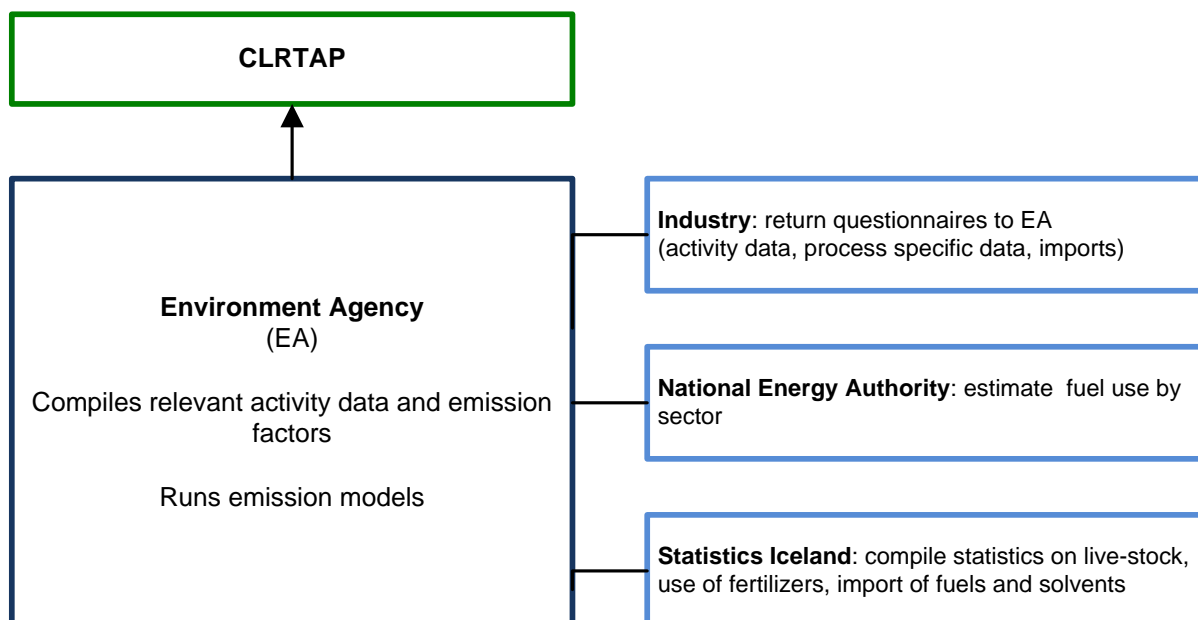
CLRTAP

Environment Agency
(EA)

Compiles relevant activity data and emission factors

Runs emission models

Industry: return questionnaires to EA (activity data, process specific data, imports)

National Energy Authority: estimate fuel use by sector

Statistics Iceland: compile statistics on live-stock, use of fertilizers, import of fuels and solvents